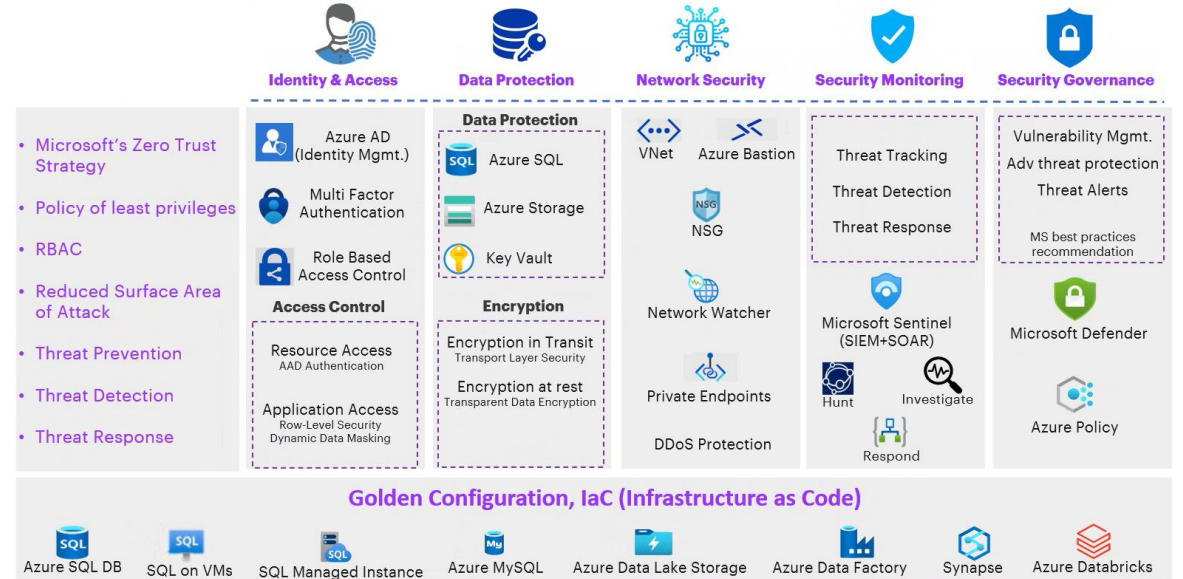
Identity & Access
Data Protection
Network Security
Security Monitoring
Security Governance

• Microsoft's Zero Trust Strategy
• Policy of least privileges
• RBAC
• Reduced Surface Area of Attack
• Threat Prevention
• Threat Detection
• Threat Response

Azure AD (Identity Mgmt.)
Multi Factor Authentication
Role Based Access Control
Access Control
Resource Access
AAD Authentication
Application Access
Row-Level Security
Dynamic Data Masking

Data Protection
SQL
Azure SQL
Azure Storage
Key Vault
Encryption
Encryption in Transit
Transport Layer Security
Encryption at rest
Transparent Data Encryption

VNet
Azure Bastion
NSG
NSG
Network Watcher
Private Endpoints
DDoS Protection

Threat Tracking
Threat Detection
Threat Response
Microsoft Sentinel (SIEM+SOAR)
Hunt
Investigate
Respond

Vulnerability Mgmt.
Adv threat protection
Threat Alerts
MS best practices recommendation
Microsoft Defender
Azure Policy

Golden Configuration, IaC (Infrastructure as Code)

SQL
Azure SQL DB
SQL
SQL on VMs
SQL
SQL Managed Instance
My
Azure MySQL
Azure Data Lake Storage
Azure Data Factory
Synapse
Azure Databricks